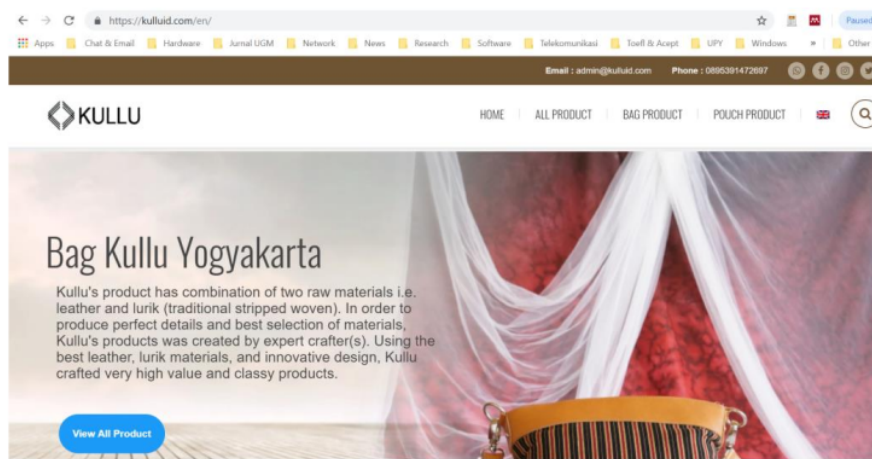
https://kulluid.com/en/

Paused

Apps Chat & Email Hardware Jurnal UGM Network News Research Software Telekomunikasi Toefl & Acept UPY Windows » Other

Email : admin@kulluid.com Phone : 0895391472697

KULLU

HOME ALL PRODUCT BAG PRODUCT POUCH PRODUCT

Bag Kullu Yogyakarta

Kullu's product has combination of two raw materials i.e. leather and lurik (traditional stripped woven). In order to produce perfect details and best selection of materials, Kullu's products was created by expert crafter(s). Using the best leather, lurik materials, and innovative design, Kullu crafted very high value and classy products.

View All Product